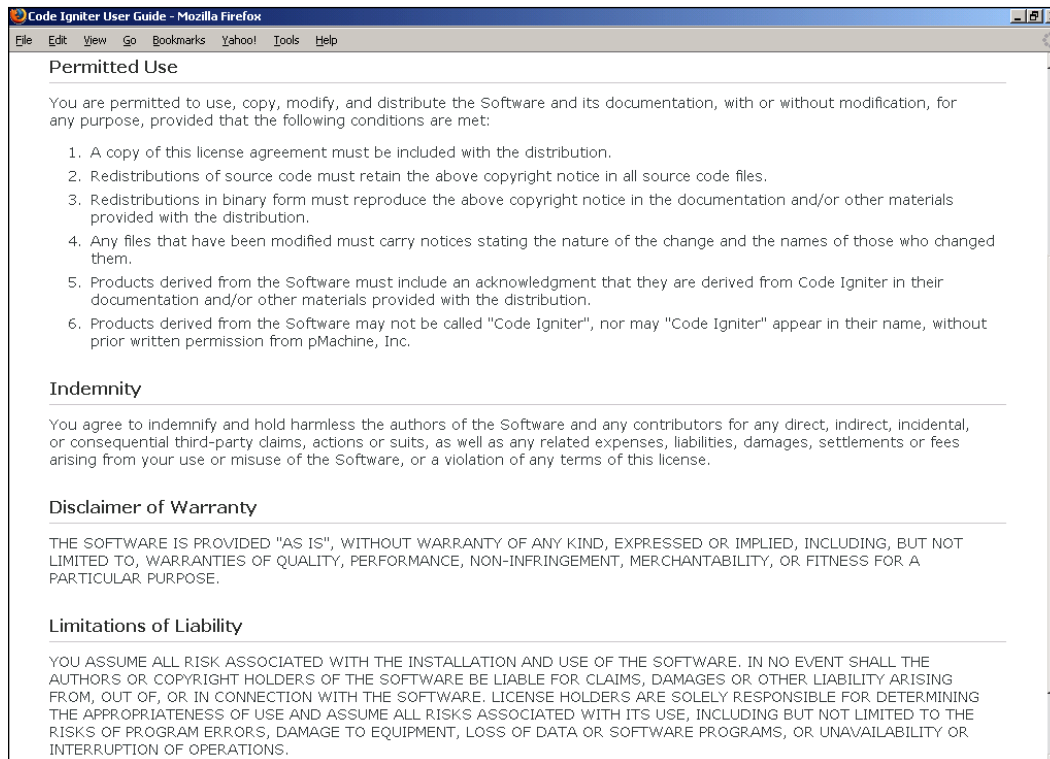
Code Igniter User Guide - Mozilla Firefox

File Edit View Go Bookmarks Yahoo! Tools Help

Permitted Use

You are permitted to use, copy, modify, and distribute the Software and its documentation, with or without modification, for any purpose, provided that the following conditions are met:

1. A copy of this license agreement must be included with the distribution.
2. Redistributions of source code must retain the above copyright notice in all source code files.
3. Redistributions in binary form must reproduce the above copyright notice in the documentation and/or other materials provided with the distribution.
4. Any files that have been modified must carry notices stating the nature of the change and the names of those who changed them.
5. Products derived from the Software must include an acknowledgment that they are derived from Code Igniter in their documentation and/or other materials provided with the distribution.
6. Products derived from the Software may not be called "Code Igniter", nor may "Code Igniter" appear in their name, without prior written permission from pMachine, Inc.

Indemnity

You agree to indemnify and hold harmless the authors of the Software and any contributors for any direct, indirect, incidental, or consequential third-party claims, actions or suits, as well as any related expenses, liabilities, damages, settlements or fees arising from your use or misuse of the Software, or a violation of any terms of this license.

Disclaimer of Warranty

THE SOFTWARE IS PROVIDED "AS IS", WITHOUT WARRANTY OF ANY KIND, EXPRESSED OR IMPLIED, INCLUDING, BUT NOT LIMITED TO, WARRANTIES OF QUALITY, PERFORMANCE, NON-INFRINGEMENT, MERCHANTABILITY, OR FITNESS FOR A PARTICULAR PURPOSE.

Limitations of Liability

YOU ASSUME ALL RISK ASSOCIATED WITH THE INSTALLATION AND USE OF THE SOFTWARE. IN NO EVENT SHALL THE AUTHORS OR COPYRIGHT HOLDERS OF THE SOFTWARE BE LIABLE FOR CLAIMS, DAMAGES OR OTHER LIABILITY ARISING FROM, OUT OF, OR IN CONNECTION WITH THE SOFTWARE. LICENSE HOLDERS ARE SOLELY RESPONSIBLE FOR DETERMINING THE APPROPRIATENESS OF USE AND ASSUME ALL RISKS ASSOCIATED WITH ITS USE, INCLUDING BUT NOT LIMITED TO THE RISKS OF PROGRAM ERRORS, DAMAGE TO EQUIPMENT, LOSS OF DATA OR SOFTWARE PROGRAMS, OR UNAVAILABILITY OR INTERRUPTION OF OPERATIONS.